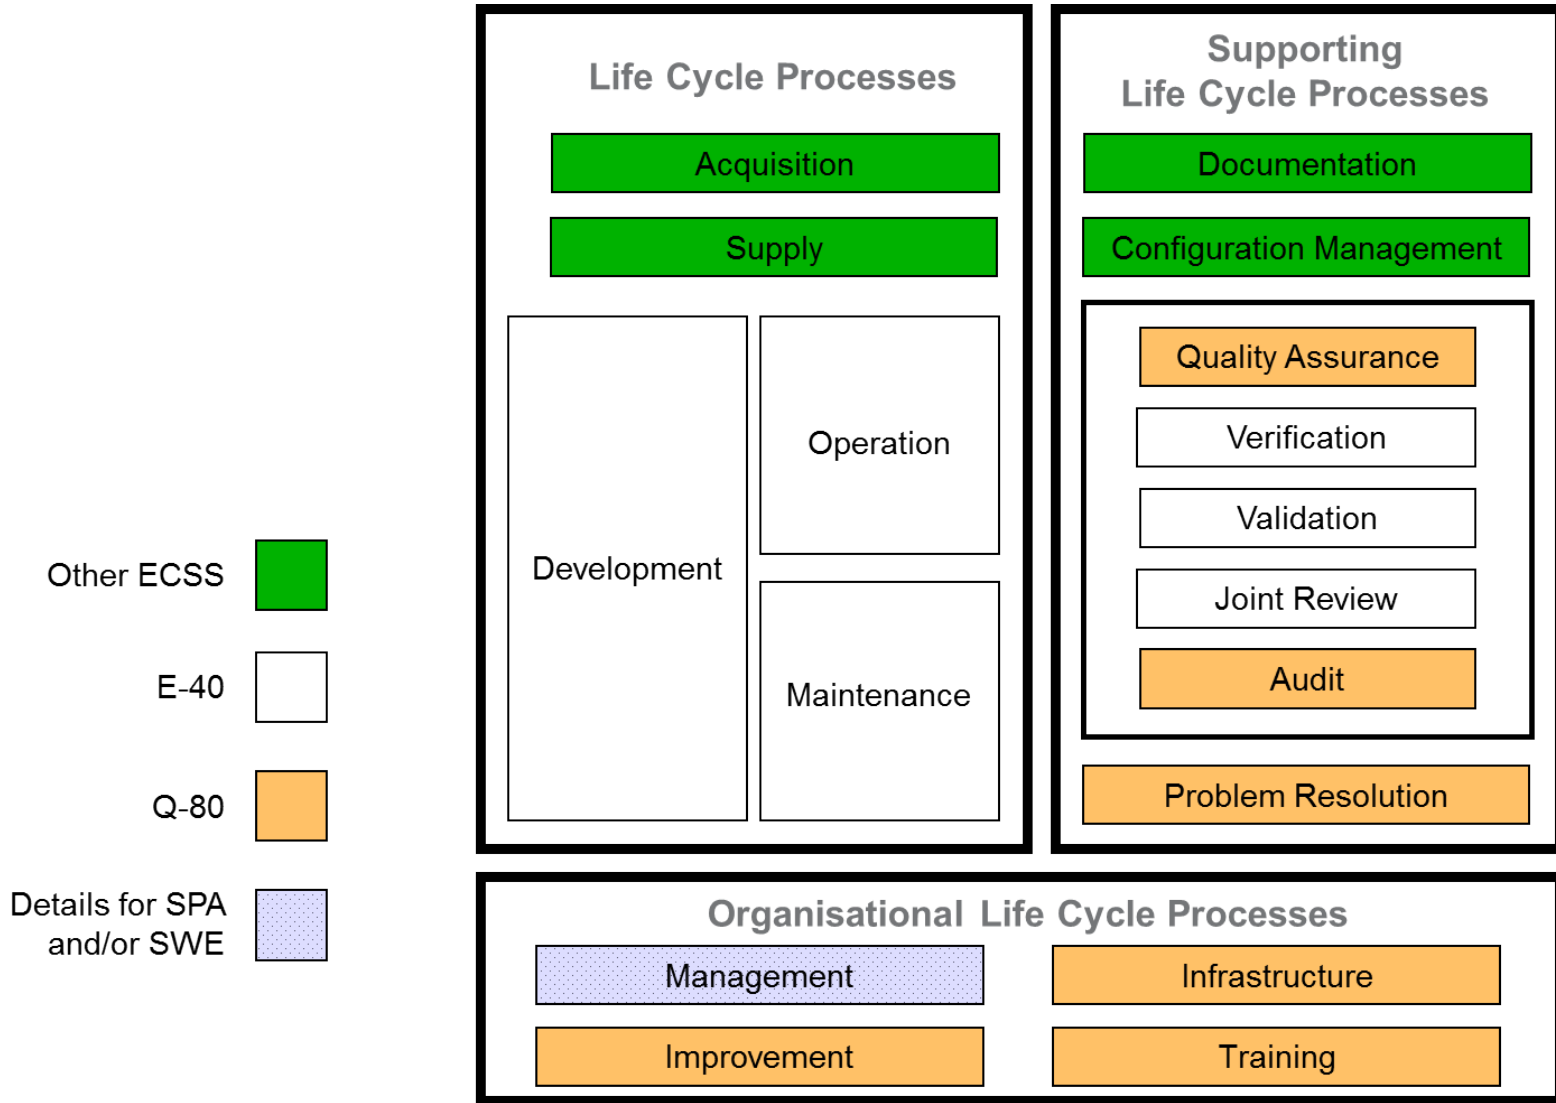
Life Cycle Processes

Acquisition

Supply

Development

Operation

Maintenance

Supporting Life Cycle Processes

Documentation

Configuration Management

Quality Assurance

Verification

Validation

Joint Review

Audit

Problem Resolution

Other ECSS

E-40

Q-80

Details for SPA and/or SWE

Organisational Life Cycle Processes

Management

Infrastructure

Improvement

Training